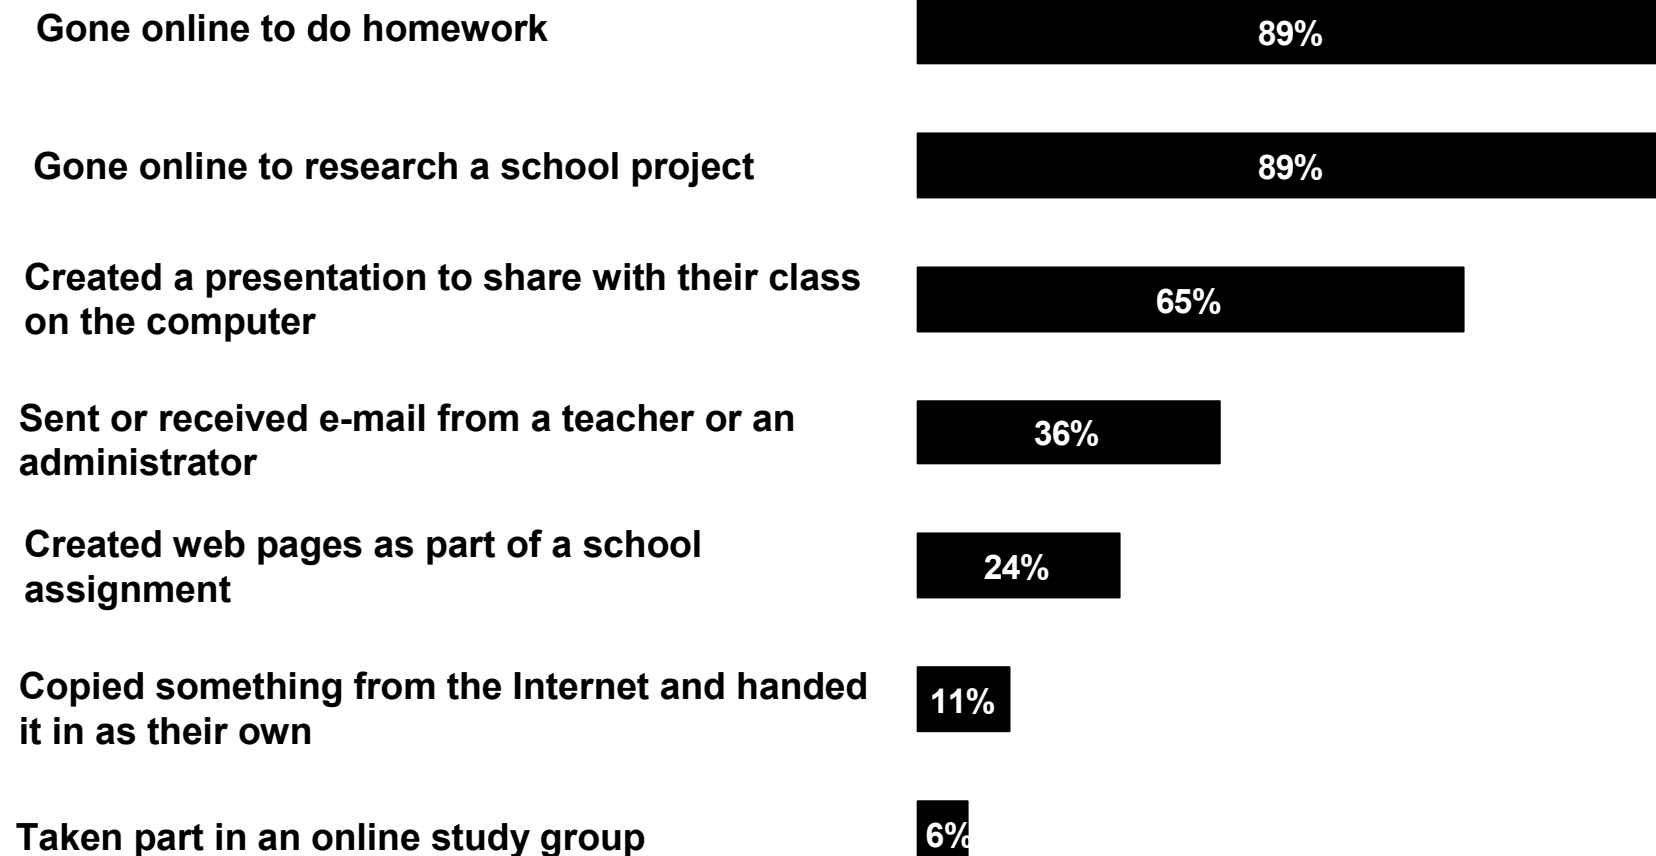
Gone online to do homework 89%

Gone online to research a school project 89%

Created a presentation to share with their class on the computer 65%

Sent or received e-mail from a teacher or an administrator 36%

Created web pages as part of a school assignment 24%

Copied something from the Internet and handed it in as their own 11%

Taken part in an online study group 6%